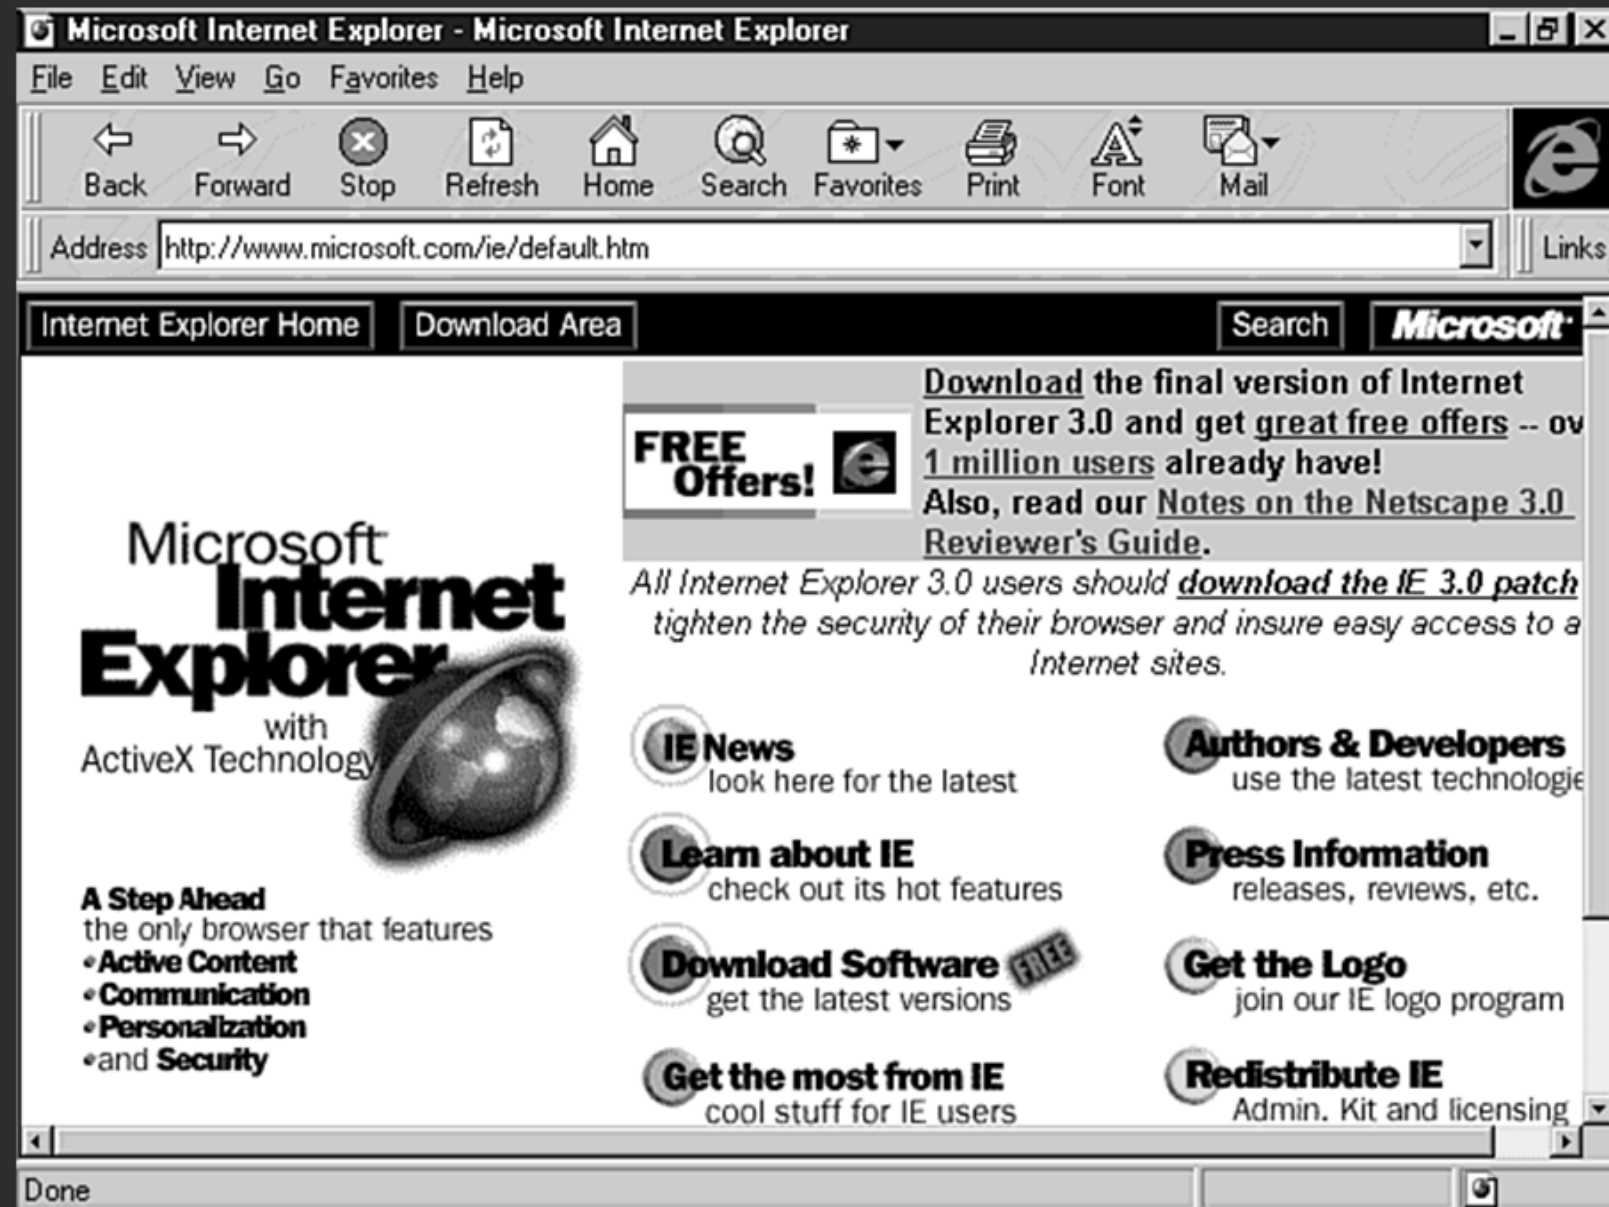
Microsoft Internet Explorer - Microsoft Internet Explorer

File Edit View Go Favorites Help

Back Forward Stop Refresh Home Search Favorites Print Font Mail

Address http://www.microsoft.com/ie/default.htm

Links

Internet Explorer Home Download Area Search Microsoft

FREE Offers!

Download the final version of Internet Explorer 3.0 and get great free offers -- ov 1 million users already have! Also, read our Notes on the Netscape 3.0 Reviewer's Guide.

All Internet Explorer 3.0 users should download the IE 3.0 patch tighten the security of their browser and insure easy access to a Internet sites.

Microsoft Internet Explorer with ActiveX Technology

A Step Ahead
the only browser that features
•Active Content
•Communication
•Personalization
•and Security

IE News
look here for the latest

Learn about IE
check out its hot features

Download Software FREE
get the latest versions

Get the most from IE
cool stuff for IE users

Authors & Developers
use the latest technologie

Press Information
releases, reviews, etc.

Get the Logo
join our IE logo program

Redistribute IE
Admin. Kit and licensing

Done